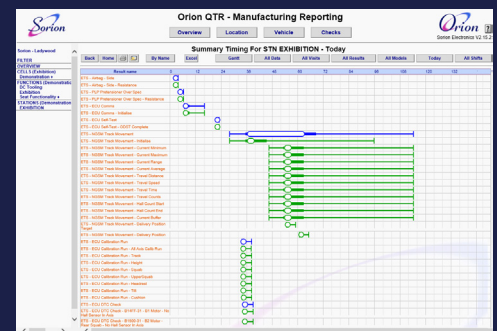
Sorion

Orion QTR - Manufacturing Reporting

Orion
Sorion Electronics V2.15.2

Overview | Location | Vehicle | Checks

Sorion - Ladywood

FILTER
OVERVIEW
CELLS (Exhibition)
Demonstration ▸
FUNCTIONS (Demonstration
DC Tooling
Exhibition
Seat Functionality ▸
STATIONS (Demonstration
EXHIBITION

Summary Timing For STN EXHIBITION - Today

Back | Home | By Name | Excel | Gantt | All Data | All Visits | All Results | All Models | Today | All Shifts

Result name | 12 | 24 | 36 | 48 | 60 | 72 | 84 | 96 | 108 | 120 | 132

RTS - Airbag - Side
RTS - Airbag - Side - Resistance
RTS - PLP Pretensioner Over Spin
RTS - PLP Pretensioner Over Spin - Resistance
RTS - EOU Comms
RTS - EOU Comms - Initialise
RTS - EOU Self-Test
RTS - EOU Self-Test - DDST Complete
RTS - NVSM Track Movement
RTS - NVSM Track Movement - Initialise
RTS - NVSM Track Movement - Current Maximum
RTS - NVSM Track Movement - Current Minimum
RTS - NVSM Track Movement - Current Range
RTS - NVSM Track Movement - Current Average
RTS - NVSM Track Movement - Travel Distance
RTS - NVSM Track Movement - Travel Speed
RTS - NVSM Track Movement - Travel Time
RTS - NVSM Track Movement - Travel Counts
RTS - NVSM Track Movement - Hall Count Start
RTS - NVSM Track Movement - Hall Count End
RTS - NVSM Track Movement - Current Buffer
RTS - NVSM Track Movement - Delivery Position Target
RTS - NVSM Track Movement - Delivery Position
RTS - EOU Calibration Run
RTS - EOU Calibration Run - All Hub Calib Run
RTS - EOU Calibration Run - Track
RTS - EOU Calibration Run - Height
RTS - EOU Calibration Run - Squab
RTS - EOU Calibration Run - UpperSquab
RTS - EOU Calibration Run - Headrest
RTS - EOU Calibration Run - Tilt
RTS - EOU Calibration Run - Cushion
RTS - EOU DTC Check
RTS - EOU DTC Check - B1977-31 - B0 Motor - No Hall Sensor In Axis
RTS - EOU DTC Check - B1906-31 - B0 Motor Rear Squib - No Hall Sensor In Axis